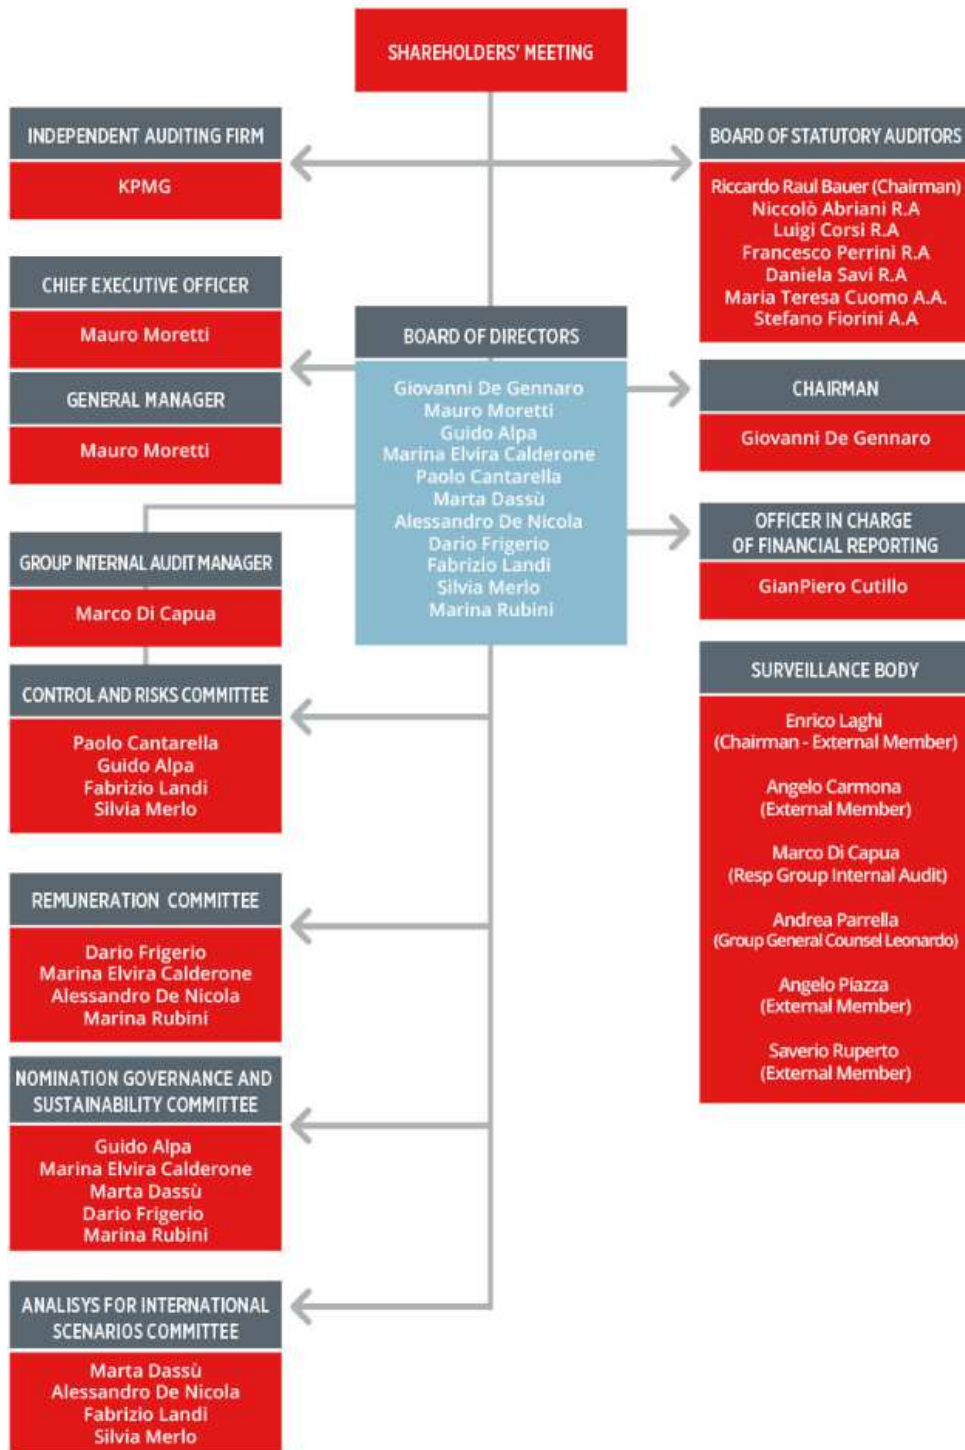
SHAREHOLDERS' MEETING

INDEPENDENT AUDITING FIRM

KPMG

BOARD OF STATUTORY AUDITORS

Riccardo Raul Bauer (Chairman)
Niccolò Abriani R.A
Luigi Corsi R.A
Francesco Perrini R.A
Daniela Savi R.A
Maria Teresa Cuomo A.A.
Stefano Fiorini A.A

CHIEF EXECUTIVE OFFICER

Mauro Moretti

GENERAL MANAGER

Mauro Moretti

BOARD OF DIRECTORS

Giovanni De Gennaro
Mauro Moretti
Guido Alpa
Marina Elvira Calderone
Paolo Cantarella
Marta Dassù
Alessandro De Nicola
Dario Frigerio
Fabrizio Landi
Silvia Merlo
Marina Rubini

CHAIRMAN

Giovanni De Gennaro

OFFICER IN CHARGE OF FINANCIAL REPORTING

GianPiero Cutillo

GROUP INTERNAL AUDIT MANAGER

Marco Di Capua

SURVEILLANCE BODY

Enrico Laghi
(Chairman - External Member)

Angelo Carmona
(External Member)

Marco Di Capua
(Resp Group Internal Audit)

Andrea Parrella
(Group General Counsel Leonardo)

Angelo Piazza
(External Member)

Saverio Ruperto
(External Member)

CONTROL AND RISKS COMMITTEE

Paolo Cantarella
Guido Alpa
Fabrizio Landi
Silvia Merlo

REMUNERATION COMMITTEE

Dario Frigerio
Marina Elvira Calderone
Alessandro De Nicola
Marina Rubini

NOMINATION GOVERNANCE AND SUSTAINABILITY COMMITTEE

Guido Alpa
Marina Elvira Calderone
Marta Dassù
Dario Frigerio
Marina Rubini

ANALISYS FOR INTERNATIONAL SCENARIOS COMMITTEE

Marta Dassù
Alessandro De Nicola
Fabrizio Landi
Silvia Merlo